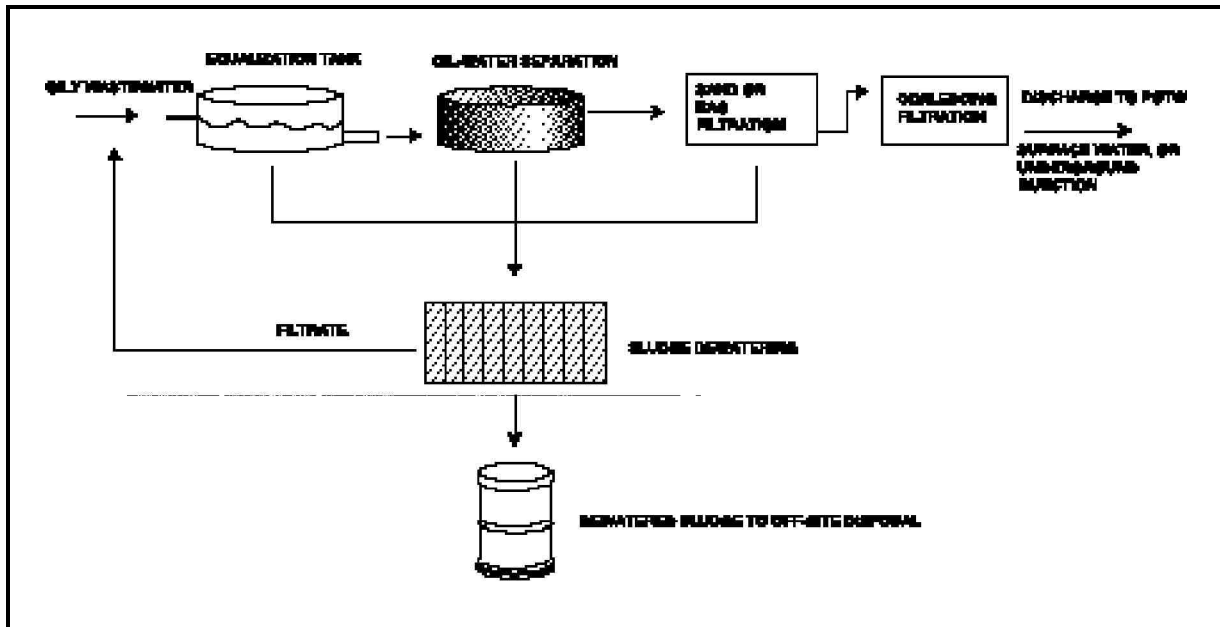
OILY WASTEWATER

EQUALIZATION TANK

OIL-WATER SEPARATION

SAND OR GAC FILTRATION

COALESCING FILTRATION

DISCHARGE TO POTW

SURFACE WATER, OR UNDERGROUND INJECTION

FILTRATE

SLUDGE DEWATERING

DEWATERED SLUDGE TO OFF-SITE DISPOSAL